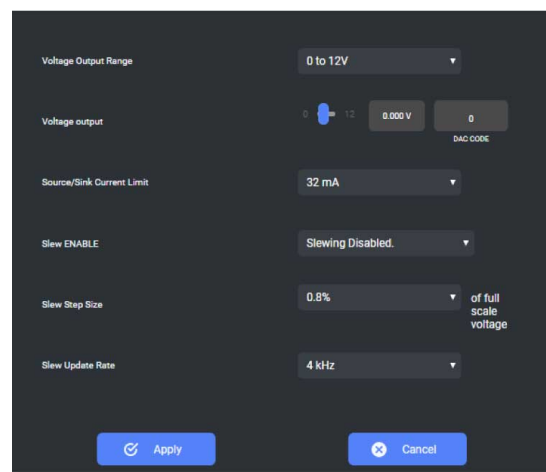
Voltage Output Range

0 to 12V

Voltage output

0

12

0.000 V

0

DAC CODE

Source/Sink Current Limit

32 mA

Slew ENABLE

Slewing Disabled.

Slew Step Size

0.8%

of full scale voltage

Slew Update Rate

4 kHz

Apply

Cancel